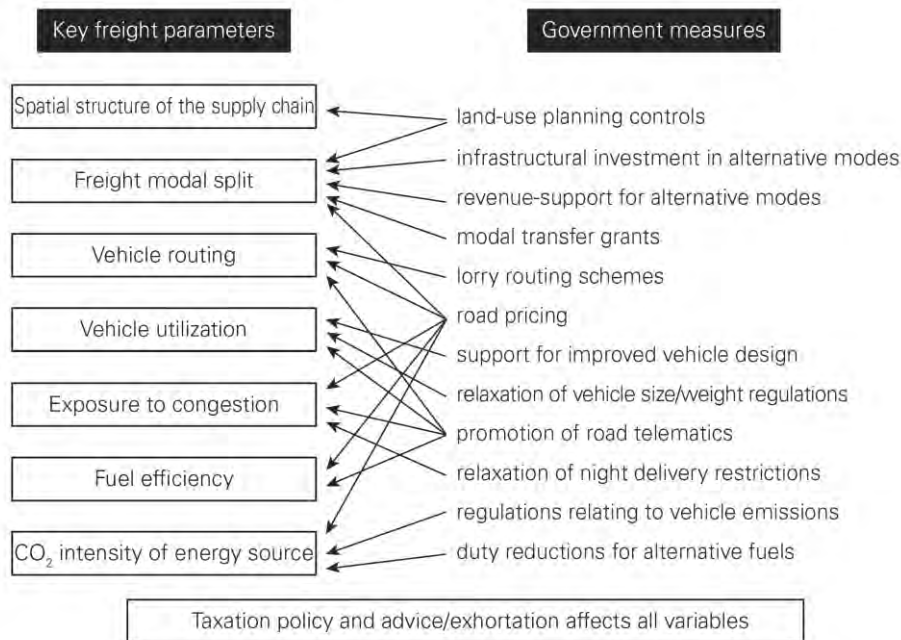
Key freight parameters

Spatial structure of the supply chain

Freight modal split

Vehicle routing

Vehicle utilization

Exposure to congestion

Fuel efficiency

$CO_2$ intensity of energy source

Government measures

land-use planning controls

infrastructural investment in alternative modes

revenue-support for alternative modes

modal transfer grants

lorry routing schemes

road pricing

support for improved vehicle design

relaxation of vehicle size/weight regulations

promotion of road telematics

relaxation of night delivery restrictions

regulations relating to vehicle emissions

duty reductions for alternative fuels

Taxation policy and advice/exhortation affects all variables